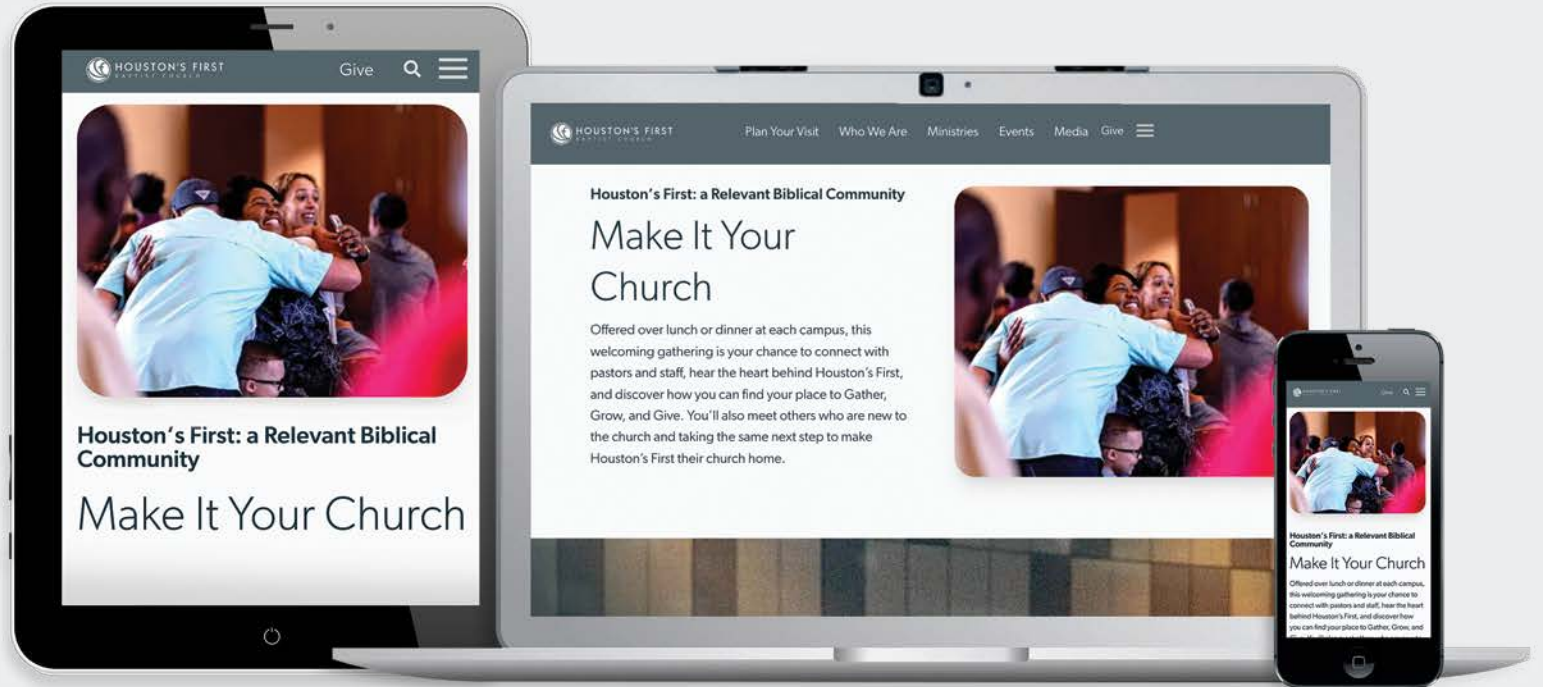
HOUSTON'S FIRST
BAPTIST CHURCH
Give

Houston's First: a Relevant Biblical Community

Make It Your Church

HOUSTON'S FIRST
BAPTIST CHURCH
Plan Your Visit Who We Are Ministries Events Media Give

Houston's First: a Relevant Biblical Community

Make It Your Church

Offered over lunch or dinner at each campus, this welcoming gathering is your chance to connect with pastors and staff, hear the heart behind Houston's First, and discover how you can find your place to Gather, Grow, and Give. You'll also meet others who are new to the church and taking the same next step to make Houston's First their church home.

HOUSTON'S FIRST
Give

Houston's First: a Relevant Biblical Community

Make It Your Church

Offered over lunch or dinner at each campus, this welcoming gathering is your chance to connect with pastors and staff, hear the heart behind Houston's First, and discover how you can find your place to Gather, Grow, and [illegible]